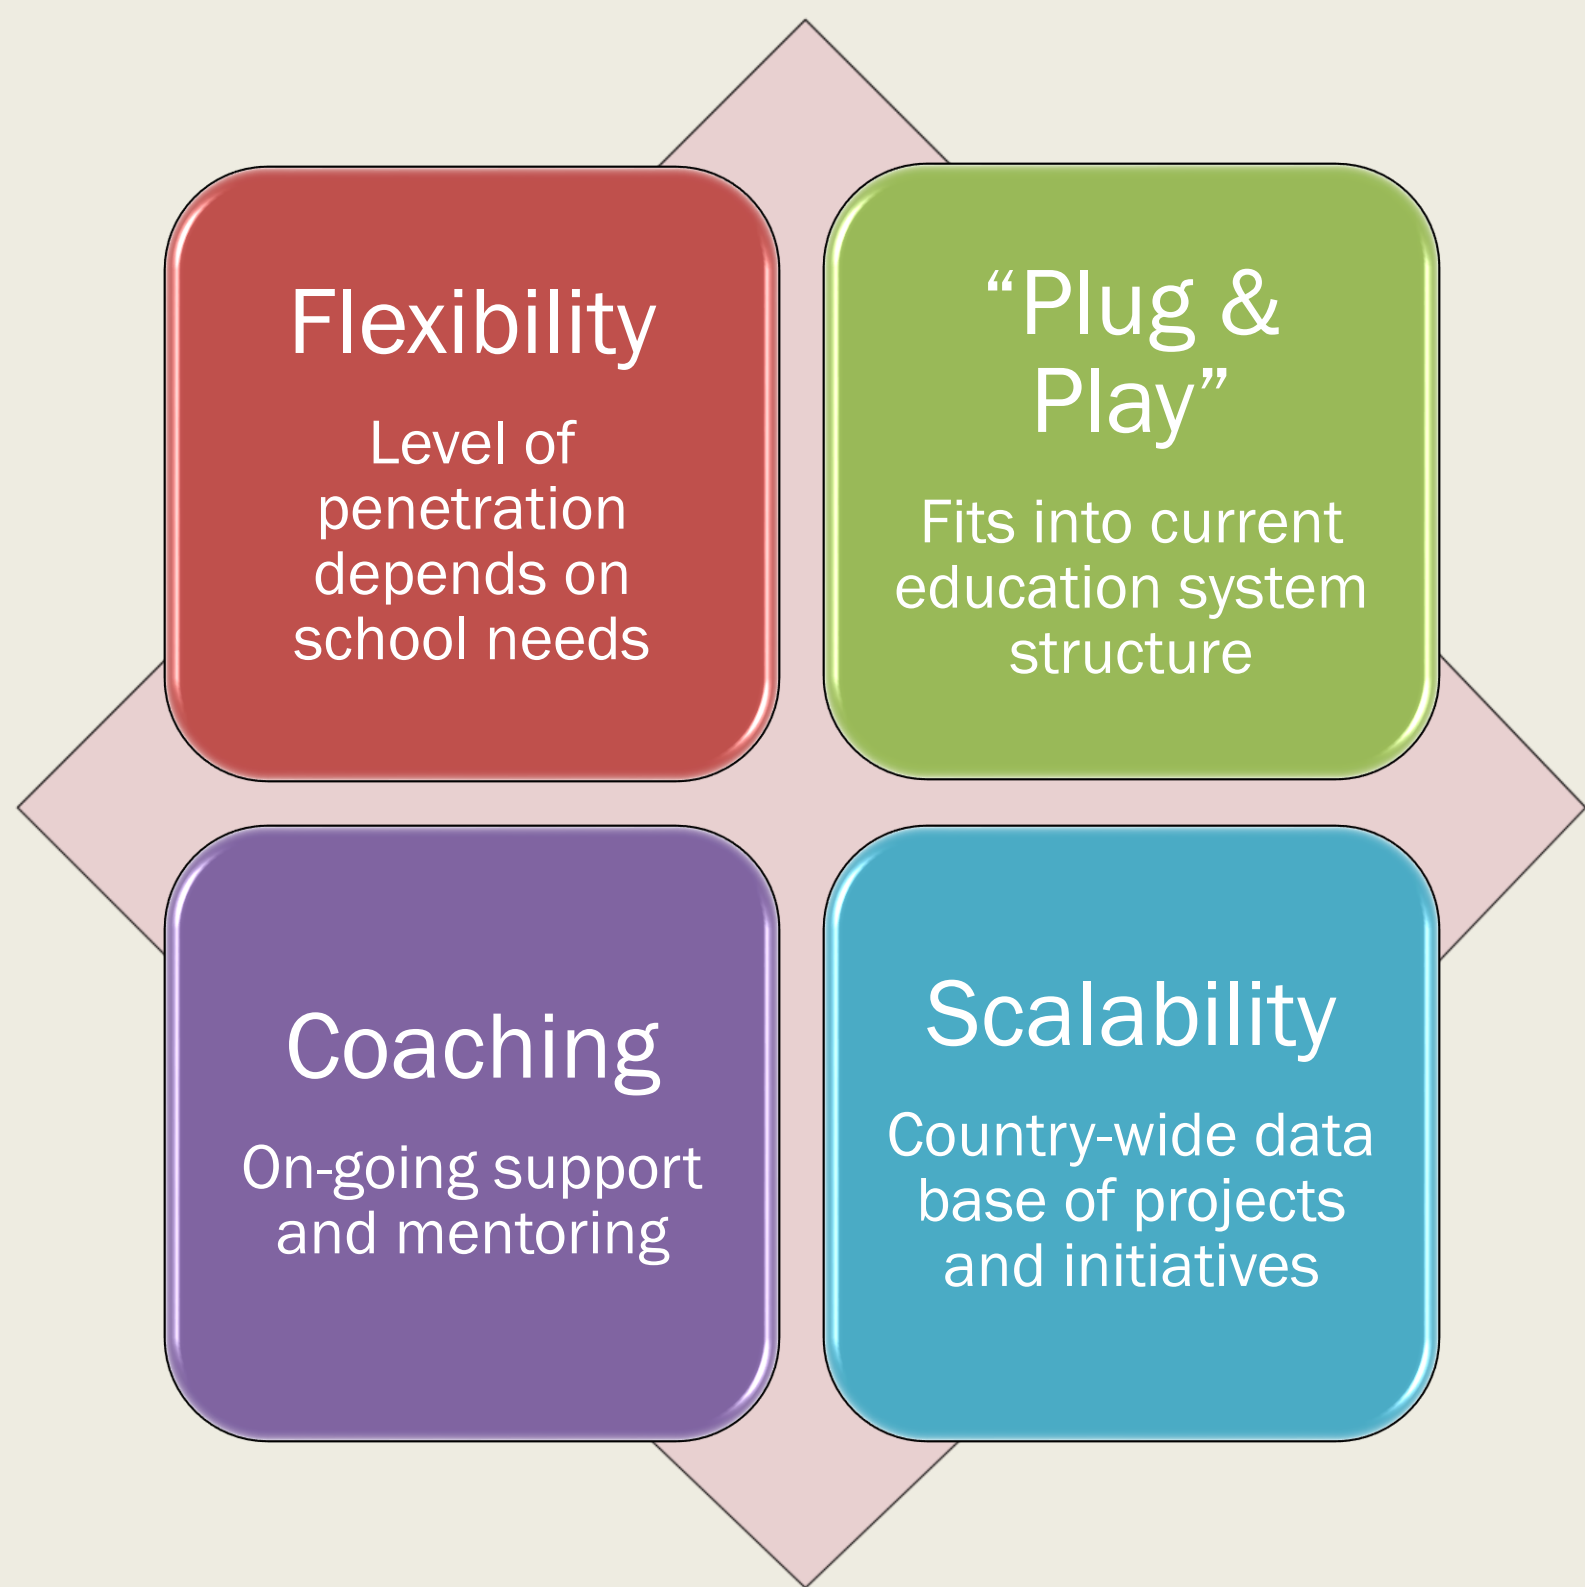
Flexibility

Level of penetration depends on school needs

“Plug & Play”

Fits into current education system structure

Coaching

On-going support and mentoring

Scalability

Country-wide data base of projects and initiatives